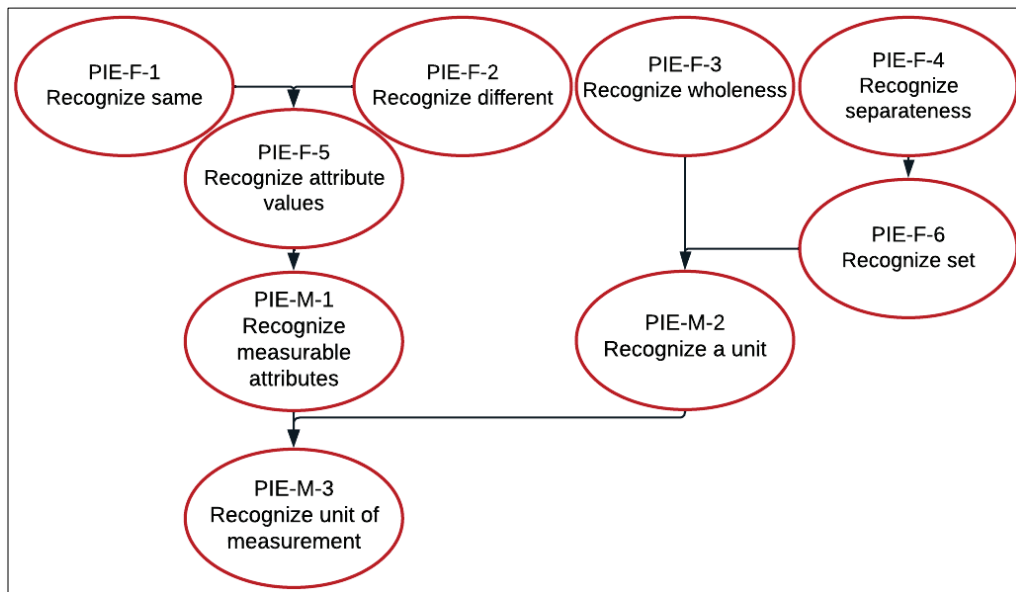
PIE-F-1
Recognize same

PIE-F-2
Recognize different

PIE-F-3
Recognize wholeness

PIE-F-4
Recognize separateness

PIE-F-5
Recognize attribute values

PIE-F-6
Recognize set

PIE-M-1
Recognize measurable attributes

PIE-M-2
Recognize a unit

PIE-M-3
Recognize unit of measurement